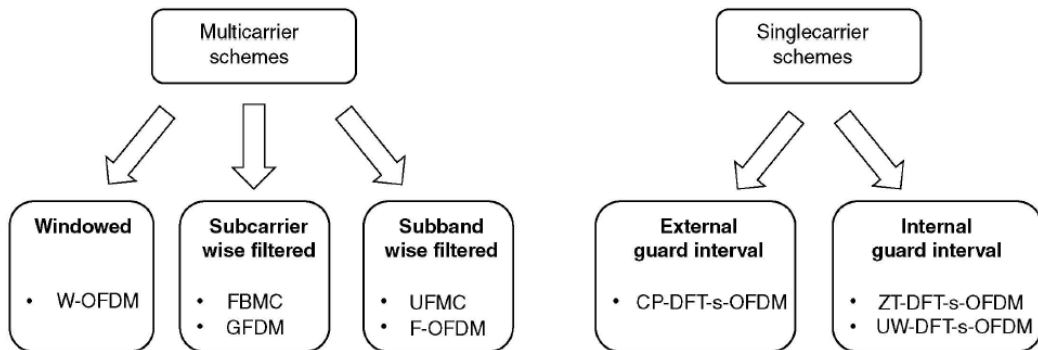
Multicarrier schemes

Windowed
• W-OFDM

Subcarrier wise filtered
• FBMC
• GFDM

Subband wise filtered
• UFMC
• F-OFDM

Singlecarrier schemes

External guard interval
• CP-DFT-s-OFDM

Internal guard interval
• ZT-DFT-s-OFDM
• UW-DFT-s-OFDM